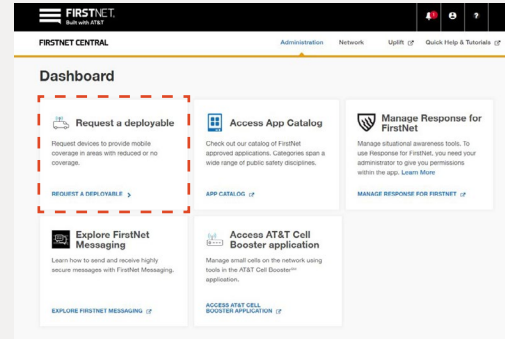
FIRSTNET. Built with AT&T

FIRSTNET CENTRAL

Administration Network Uplift Quick Help & Tutorials

Dashboard

Request a deployable

Request devices to provide mobile coverage in areas with reduced or no coverage.

REQUEST A DEPLOYABLE

Access App Catalog

Check out our catalog of FirstNet approved applications. Categories span a wide range of public safety disciplines.

APP CATALOG

Manage Response for FirstNet

Manage situational awareness tools. To use Response for FirstNet, you need your administrator to give you permissions within the app. Learn More

MANAGE RESPONSE FOR FIRSTNET

Explore FirstNet Messaging

Learn how to send and receive highly secure messages with FirstNet Messaging.

EXPLORE FIRSTNET MESSAGING

Access AT&T Cell Booster application

Manage small cells on the network using tools in the AT&T Cell Booster℠ application.

ACCESS AT&T CELL BOOSTER APPLICATION